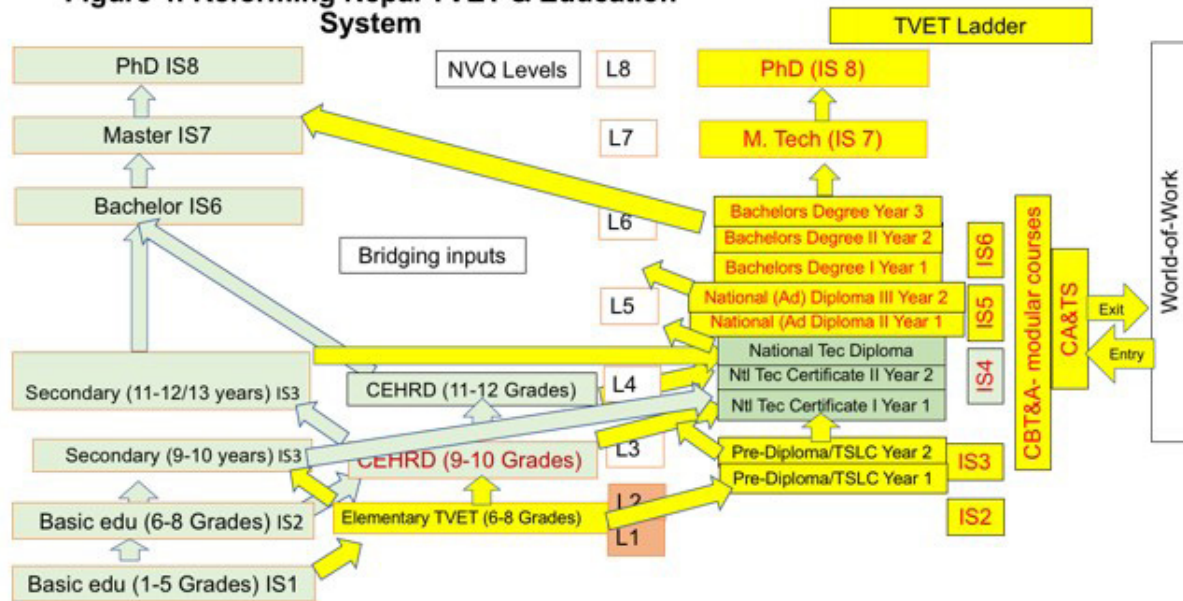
Figure 4: Reforming Nepal TVET & Education System

TVET Ladder

PhD IS8

NVQ Levels

L8

PhD (IS 8)

Master IS7

L7

M. Tech (IS 7)

Bachelor IS6

L6

Bachelors Degree Year 3

Bachelors Degree II Year 2

Bachelors Degree I Year 1

Bridging inputs

IS6

L5

National (Ad) Diploma III Year 2

National (Ad Diploma II Year 1

IS5

National Tec Diploma

CBT&A- modular courses

CA&TS

Exit

Entry

World-of-Work

Secondary (11-12/13 years) IS3

CEHRD (11-12 Grades)

L4

Ntl Tec Certificate II Year 2

IS4

Ntl Tec Certificate I Year 1

Secondary (9-10 years) IS3

CEHRD (9-10 Grades)

L3

Pre-Diploma/TSLC Year 2

Pre-Diploma/TSLC Year 1

IS3

Basic edu (6-8 Grades) IS2

Elementary TVET (6-8 Grades)

L2

L1

IS2

Basic edu (1-5 Grades) IS1